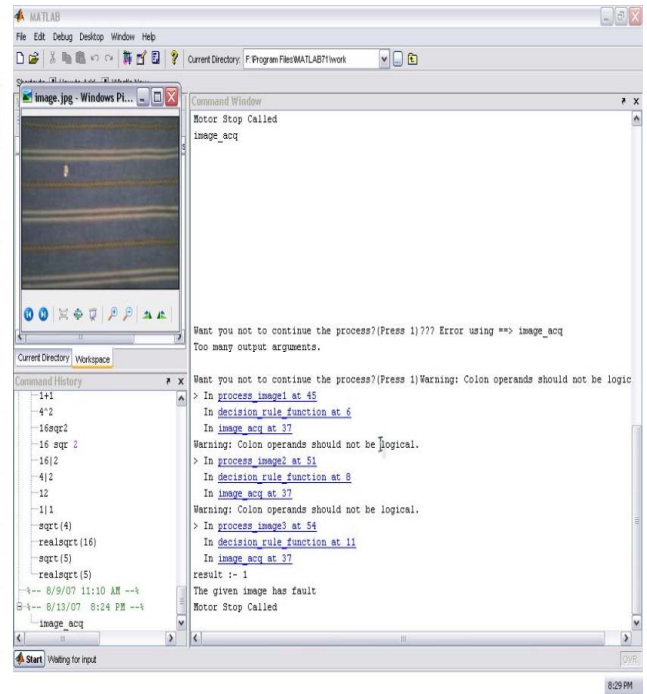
MATLAB

File Edit Debug Desktop Window Help

Current Directory: F:\Program Files\MATLAB71\work

image.jpg - Windows Pi...

Current Directory Workspace

Command History

1+1
4^2
16sqr2
16 sqr 2
16|2
4|2
12
1|1
sqrt(4)
realsqrt(16)
sqrt(5)
realsqrt(5)
%-- 8/9/07 11:10 AM --%
%-- 8/13/07 8:24 PM --%
image_acq

Command Window

Motor Stop Called
image_acq

Want you not to continue the process?(Press 1)??? Error using ==> image_acq
Too many output arguments.

Want you not to continue the process?(Press 1)Warning: Colon operands should not be logic
> In process_image1 at 45
In decision_rule_function at 6
In image_acq at 37
Warning: Colon operands should not be logical.
> In process_image2 at 51
In decision_rule_function at 8
In image_acq at 37
Warning: Colon operands should not be logical.
> In process_image3 at 54
In decision_rule_function at 11
In image_acq at 37
result :- 1
The given image has fault
Motor Stop Called

Start Waiting for input

OVR

8:29 PM